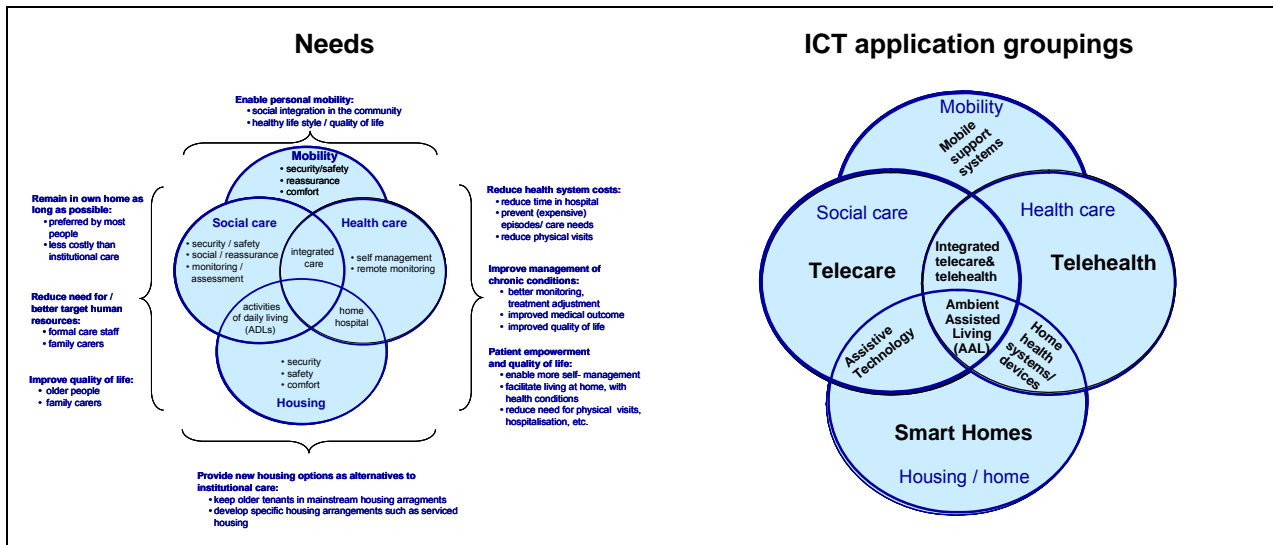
Needs

Enable personal mobility:
• social integration in the community
• healthy life style / quality of life

Mobility
• security/safety
• reassurance
• comfort

Social care
• security / safety
• social / reassurance
• monitoring / assessment

integrated care

Health care
• self management
• remote monitoring

activities of daily living (ADLs)

home hospital

• security
• safety
• comfort
Housing

Remain in own home as long as possible:
• preferred by most people
• less costly than institutional care

Reduce need for / better target human resources:
• formal care staff
• family carers

Improve quality of life:
• older people
• family carers

Reduce health system costs:
• reduce time in hospital
• prevent (expensive) episodes/ care needs
• reduce physical visits

Improve management of chronic conditions:
• better monitoring, treatment adjustment
• improved medical outcome
• improved quality of life

Patient empowerment and quality of life:
• enable more self- management
• facilitate living at home, with health conditions
• reduce need for physical visits, hospitalisation, etc.

Provide new housing options as alternatives to institutional care:
• keep older tenants in mainstream housing arragments
• develop specific housing arrangements such as serviced housing

ICT application groupings

Mobility
Mobile support systems

Social care
Telecare

Health care
Telehealth

Integrated telecare& telehealth

Ambient Assisted Living (AAL)

Assistive Technology

Home health systems/ devices

Smart Homes
Housing / home